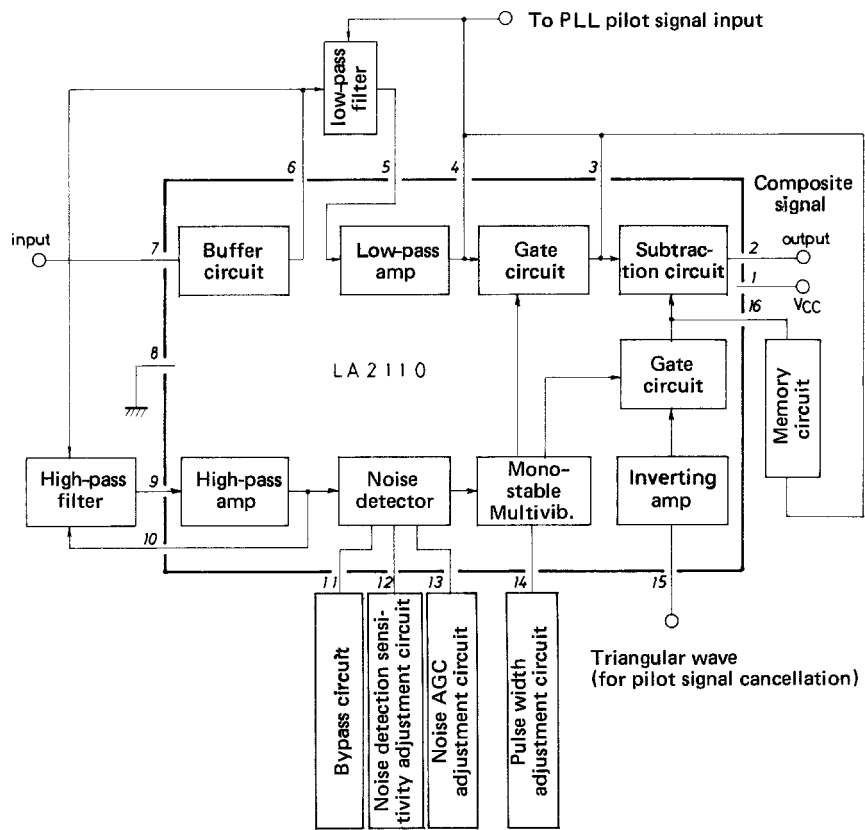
To PLL pilot signal input

low-pass filter

6 5 4 3

Composite signal

input

7

Buffer circuit

Low-pass amp

Gate circuit

Subtraction circuit

2 output

1 $V_{CC}$

16

8

LA2110

Gate circuit

Memory circuit

High-pass filter

9

High-pass amp

Noise detector

Mono-stable Multivib.

Inverting amp

10

11 12 13 14 15

Bypass circuit

Noise detection sensitivity adjustment circuit

Noise AGC adjustment circuit

Pulse width adjustment circuit

Triangular wave (for pilot signal cancellation)